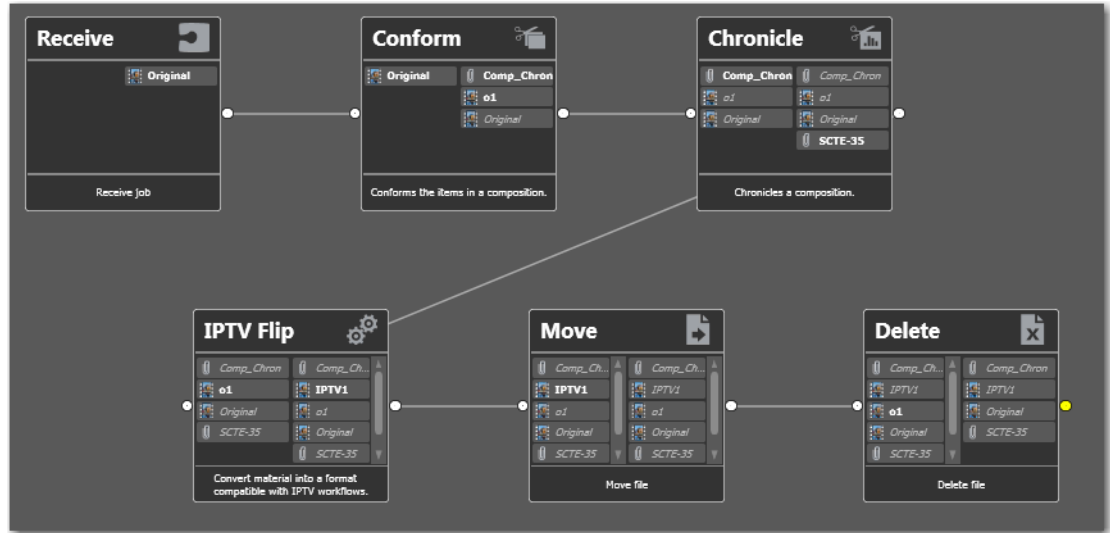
Receive

Original

Receive job

Conform

Original

Comp_Chron

o1

Original

Conforms the items in a composition.

Chronicle

Comp_Chron

o1

Original

Comp_Chron

o1

Original

SCTE-35

Chronicles a composition.

IPTV Flip

Comp_Chron

o1

Original

SCTE-35

Comp_Ch...

IPTV1

o1

Original

SCTE-35

Convert material into a format compatible with IPTV workflows.

Move

Comp_Ch...

IPTV1

o1

Original

SCTE-35

Comp_Ch...

IPTV1

o1

Original

SCTE-35

Move file

Delete

Comp_Ch...

IPTV1

o1

Original

SCTE-35

Comp_Chron

IPTV1

Original

SCTE-35

Delete file